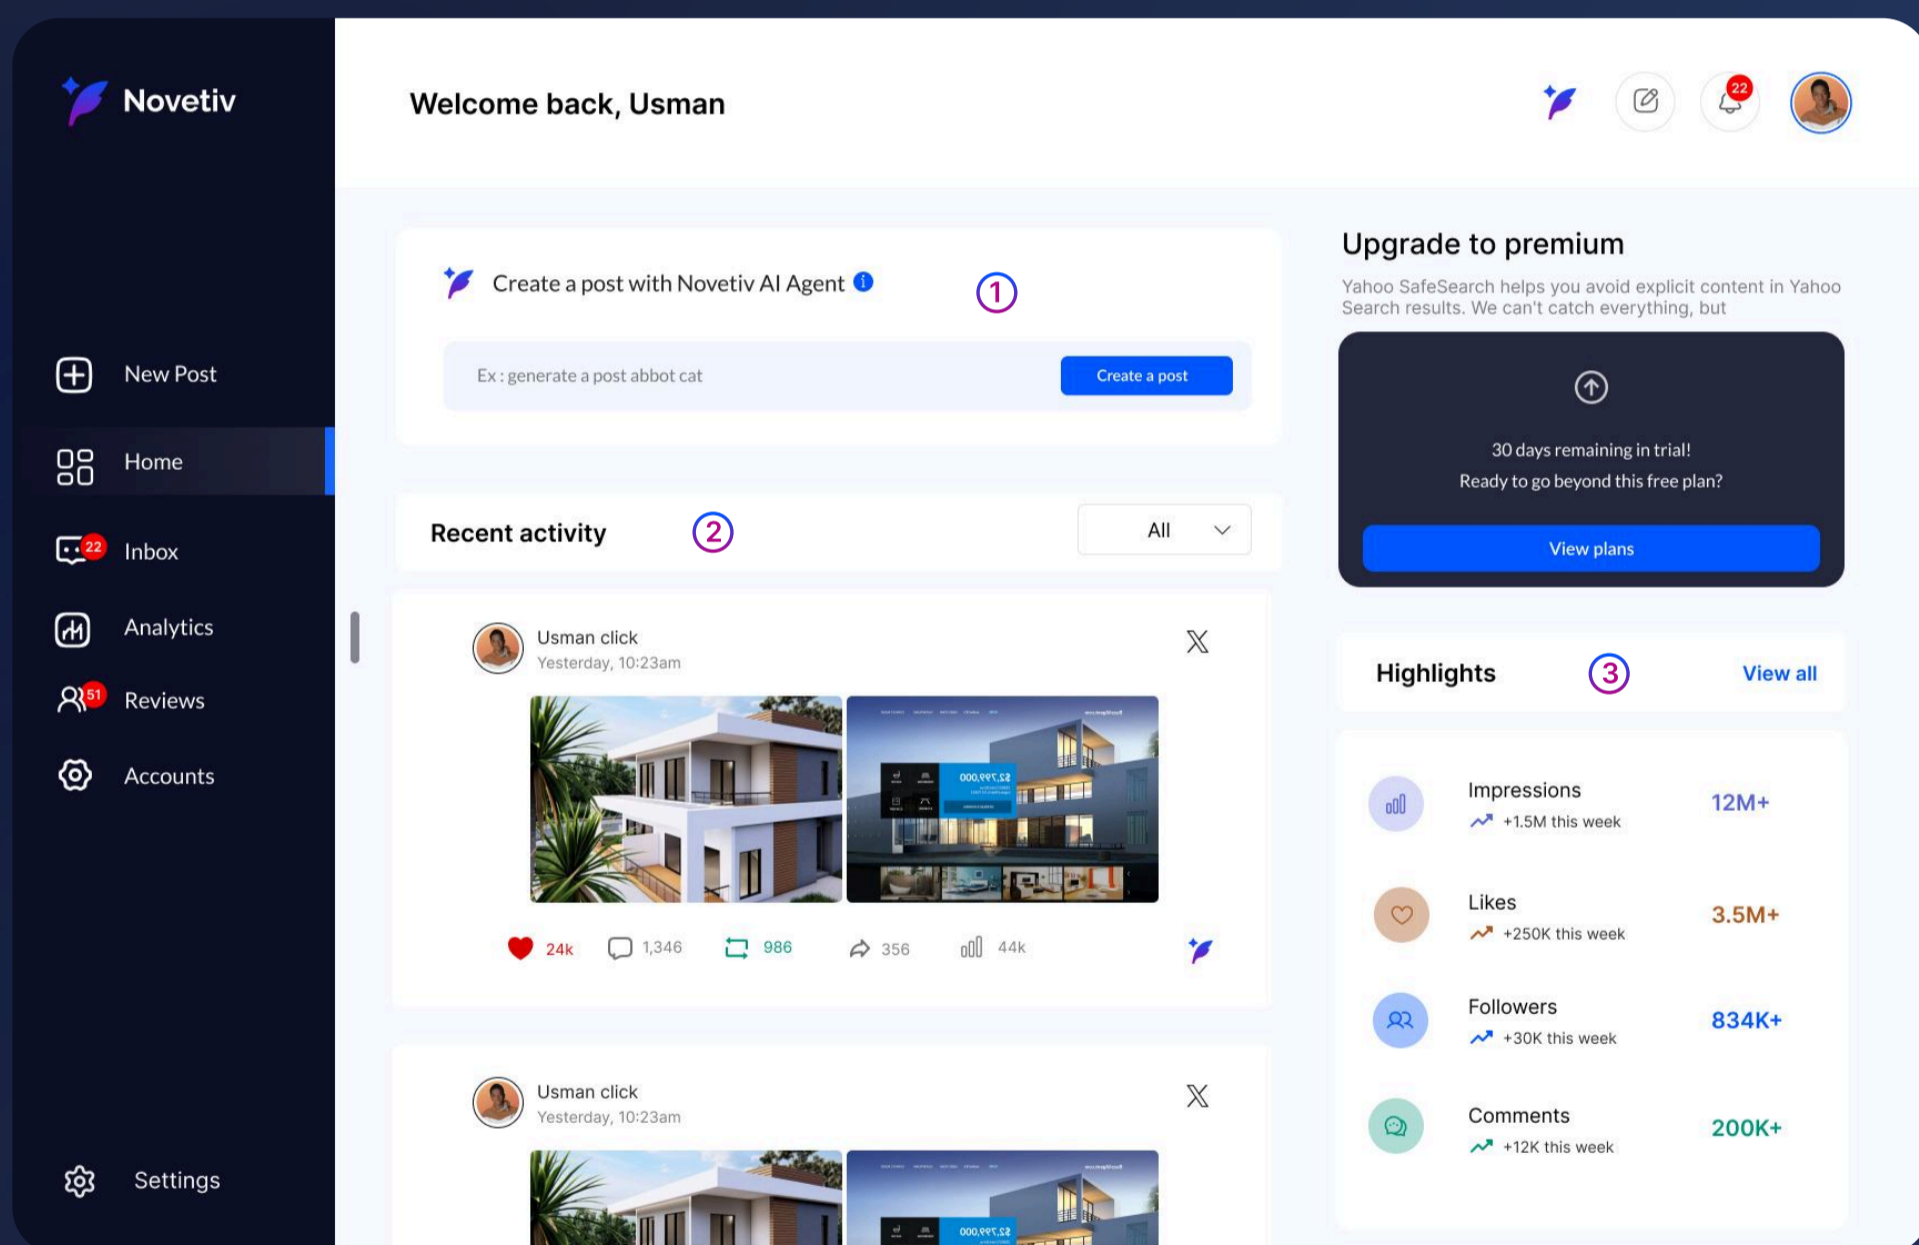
Novetiv

New Post

Home

Inbox 22

Analytics

Reviews 51

Accounts

Settings

Welcome back, Usman

22

Create a post with Novetiv AI Agent

①

Ex : generate a post abbot cat

Create a post

Recent activity

②

All

Usman click
Yesterday, 10:23am

24k 1,346 986 356 44k

Usman click
Yesterday, 10:23am

Upgrade to premium

Yahoo SafeSearch helps you avoid explicit content in Yahoo Search results. We can't catch everything, but

30 days remaining in trial!
Ready to go beyond this free plan?

View plans

Highlights

③

View all

Impressions
+1.5M this week
12M+

Likes
+250K this week
3.5M+

Followers
+30K this week
834K+

Comments
+12K this week
200K+